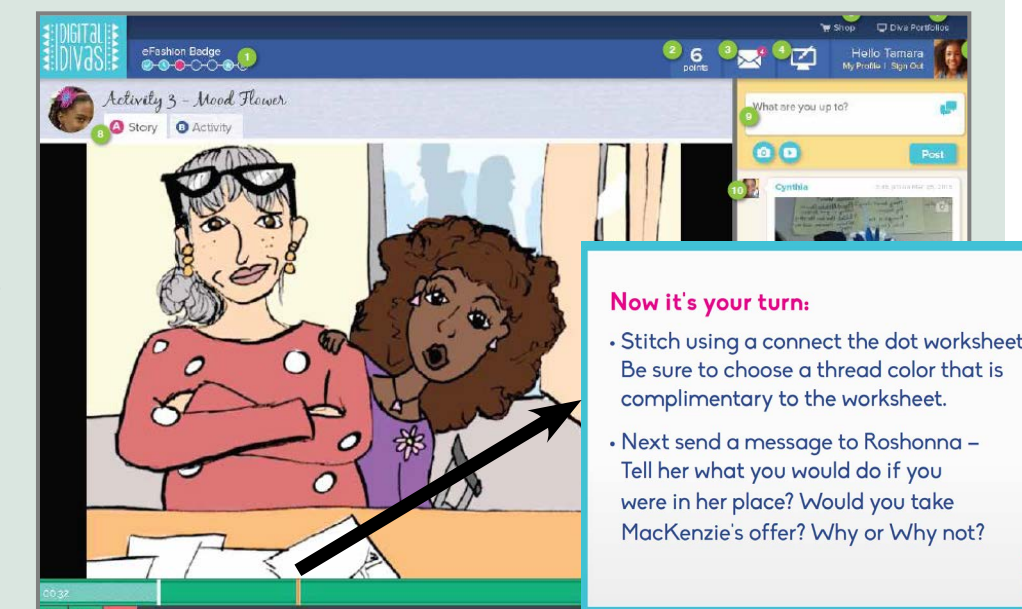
DIGITAL DIVAS

Shop
Diva Portfolios

eFashion Badge
1

2
6
points

3
4

4

Hello Tamara
My Profile | Sign Out

Activity 3 - Mood Flower

8
A Story
B Activity

What are you up to?
9

Post

10
Cynthia

00:32

Now it's your turn:

• Stitch using a connect the dot worksheet Be sure to choose a thread color that is complimentary to the worksheet.

• Next send a message to Roshonna – Tell her what you would do if you were in her place? Would you take MacKenzie's offer? Why or Why not?